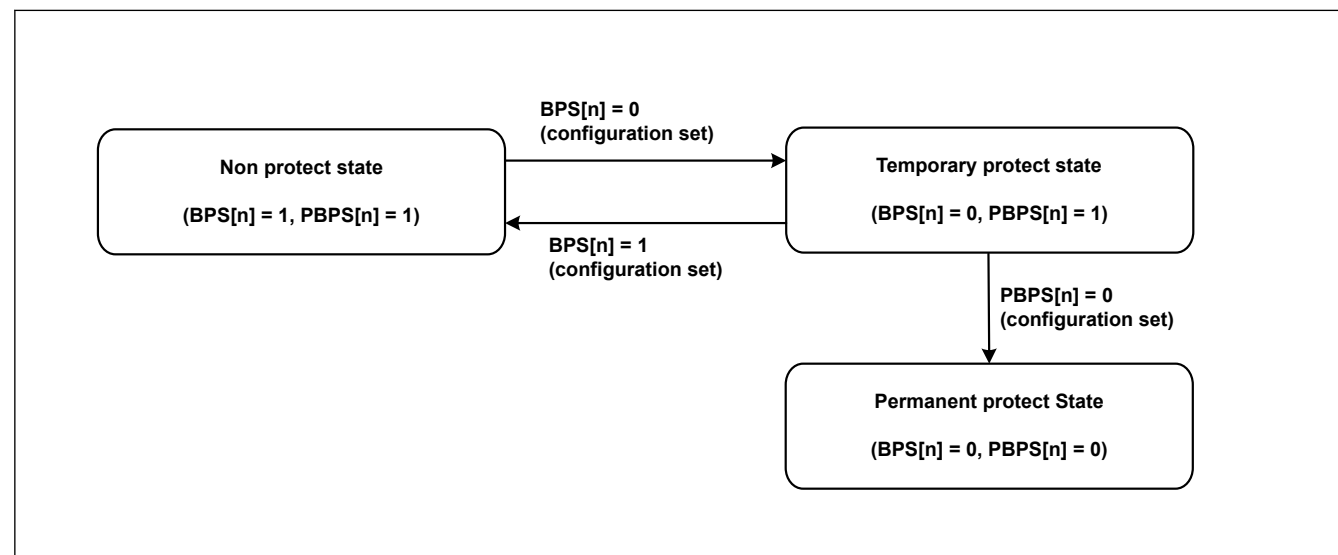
BPS[n] = 0
(configuration set)

Non protect state

(BPS[n] = 1, PBPS[n] = 1)

Temporary protect state

(BPS[n] = 0, PBPS[n] = 1)

BPS[n] = 1
(configuration set)

PBPS[n] = 0
(configuration set)

Permanent protect State

(BPS[n] = 0, PBPS[n] = 0)